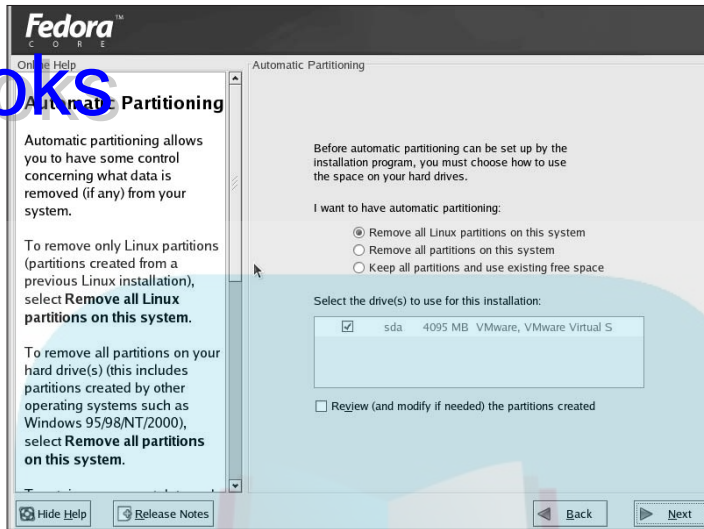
Fedora™
CORE

On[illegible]e Help

oks

Au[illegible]mat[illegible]c Partitioning

Automatic partitioning allows you to have some control concerning what data is removed (if any) from your system.

To remove only Linux partitions (partitions created from a previous Linux installation), select **Remove all Linux partitions on this system**.

To remove all partitions on your hard drive(s) (this includes partitions created by other operating systems such as Windows 95/98/NT/2000), select **Remove all partitions on this system**.

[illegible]

Automatic Partitioning

Before automatic partitioning can be set up by the installation program, you must choose how to use the space on your hard drives.

I want to have automatic partitioning:

Remove all Linux partitions on this system

Remove all partitions on this system

Keep all partitions and use existing free space

Select the drive(s) to use for this installation:

| ☑ | sda | 4095 MB | VMware, VMware Virtual S |
|---|---|---|---|

Review (and modify if needed) the partitions created

Hide Help

Release Notes

Back

Next